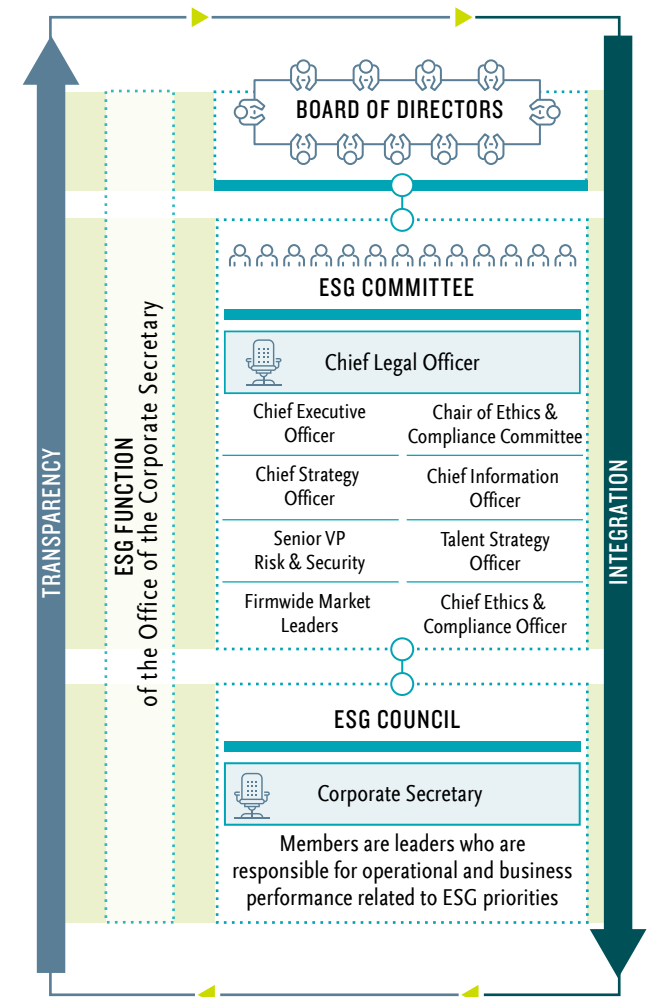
TRANSPARENCY

ESG FUNCTION
of the Office of the Corporate Secretary

BOARD OF DIRECTORS

ESG COMMITTEE

Chief Legal Officer

| | |
|---|---|
| Chief Executive Officer | Chair of Ethics & Compliance Committee |
| Chief Strategy Officer | Chief Information Officer |
| Senior VP Risk & Security | Talent Strategy Officer |
| Firmwide Market Leaders | Chief Ethics & Compliance Officer |

ESG COUNCIL

Corporate Secretary

Members are leaders who are responsible for operational and business performance related to ESG priorities

INTEGRATION